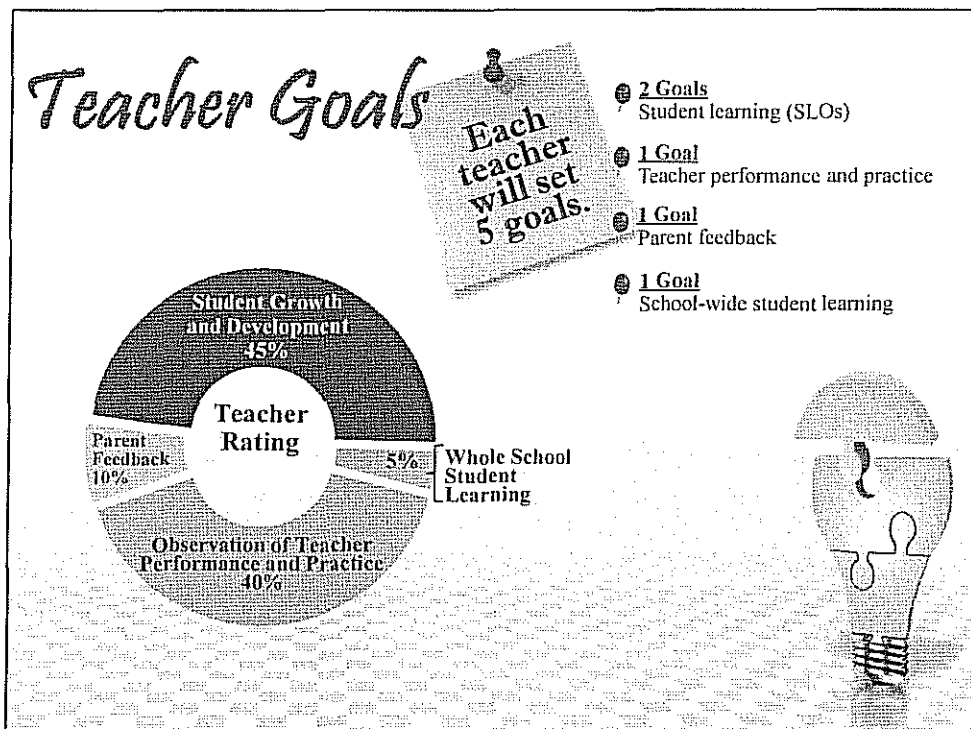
Teacher Goals

Each teacher will set 5 goals.

2 Goals
Student learning (SLOs)

1 Goal
Teacher performance and practice

1 Goal
Parent feedback

1 Goal
School-wide student learning

Student Growth and Development 45%

Teacher Rating

Parent Feedback 10%

5%

Whole School Student Learning

Observation of Teacher Performance and Practice 40%